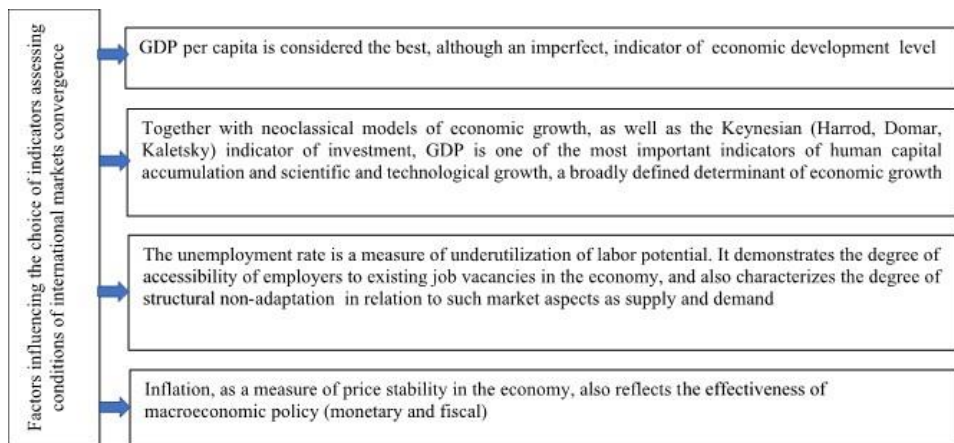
Factors influencing the choice of indicators assessing conditions of international markets convergence

GDP per capita is considered the best, although an imperfect, indicator of economic development level

Together with neoclassical models of economic growth, as well as the Keynesian (Harrod, Domar, Kaletsky) indicator of investment, GDP is one of the most important indicators of human capital accumulation and scientific and technological growth, a broadly defined determinant of economic growth

The unemployment rate is a measure of underutilization of labor potential. It demonstrates the degree of accessibility of employers to existing job vacancies in the economy, and also characterizes the degree of structural non-adaptation in relation to such market aspects as supply and demand

Inflation, as a measure of price stability in the economy, also reflects the effectiveness of macroeconomic policy (monetary and fiscal)